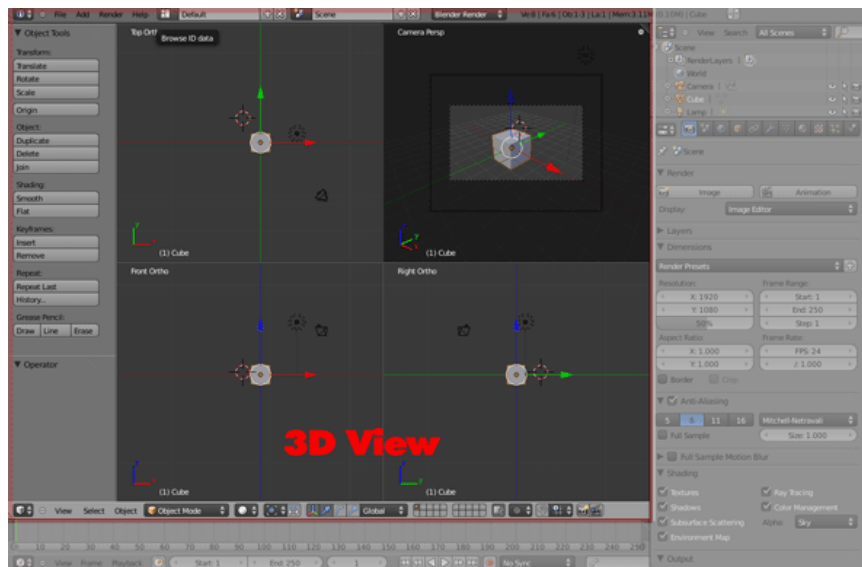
File Add Render Help Default Scene Blender Render Ve:8 | Fa:6 | Ob:1-3 | La:1 | Mem:3.11M (0.10M) | Cube

Object Tools
Transform:
Translate
Rotate
Scale
Origin
Object:
Duplicate
Delete
Join
Shading:
Smooth
Flat
Keyframes:
Insert
Remove
Repeat:
Repeat Last
History...
Grease Pencil:
Draw Line Erase

Operator

Top Orth Browse ID data
(1) Cube
Camera Persp
(1) Cube
Front Ortho
(1) Cube
Right Ortho
(1) Cube

3D View

View Select Object Object Mode Global

View Search All Scenes
Scene
RenderLayers
World
Camera
Cube
Lamp

Scene
Render
Image Animation
Display: Image Editor
Layers
Dimensions
Render Presets
Resolution:
X: 1920
Y: 1080
50%
Frame Range:
Start: 1
End: 250
Step: 1
Aspect Ratio:
X: 1.000
Y: 1.000
Frame Rate:
FPS: 24
/: 1.000
Border Crop
Anti-Aliasing
5 8 11 16 Mitchell-Netravali
Full Sample Size: 1.000
Full Sample Motion Blur
Shading
Textures Ray Tracing
Shadows Color Management
Subsurface Scattering Alpha: Sky
Environment Map
Output

0 10 20 30 40 50 60 70 80 90 100 110 120 130 140 150 160 170 180 190 200 210 220 230 240 250
View Frame Playback Start: 1 End: 250 1 No Sync